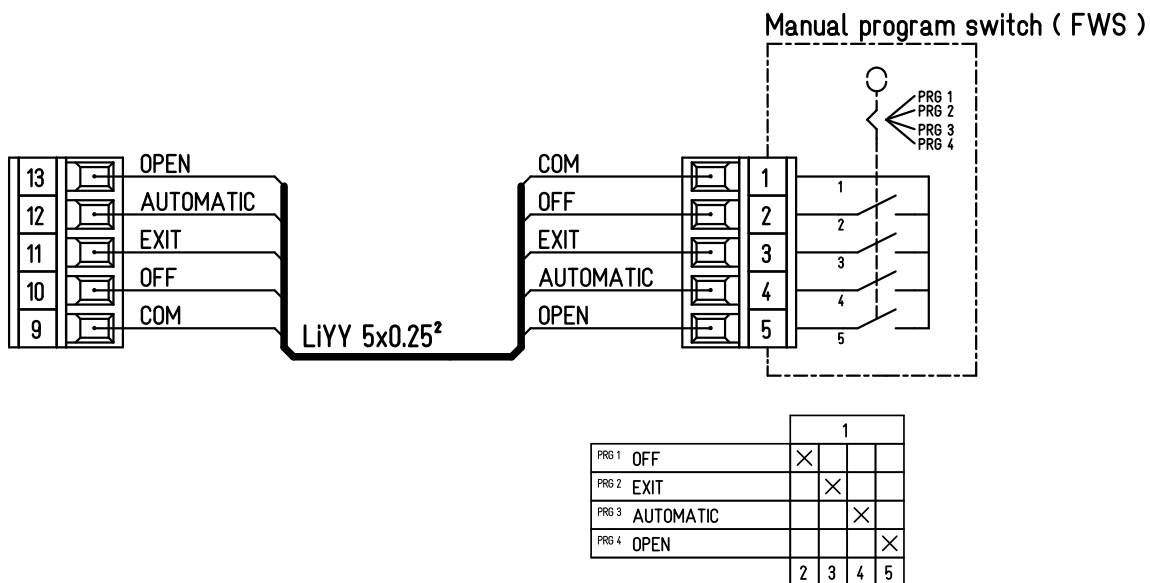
Manual program switch ( FWS )

PRG 1
PRG 2
PRG 3
PRG 4

13 OPEN
12 AUTOMATIC
11 EXIT
10 OFF
9 COM

LiYY 5x0.25²

COM 1
OFF 2
EXIT 3
AUTOMATIC 4
OPEN 5

1
2
3
4
5

| | 1 | | | |
|---|---|---|---|---|
| PRG 1 OFF | × | | | |
| PRG 2 EXIT | | × | | |
| PRG 3 AUTOMATIC | | | × | |
| PRG 4 OPEN | | | | × |
| | 2 | 3 | 4 | 5 |